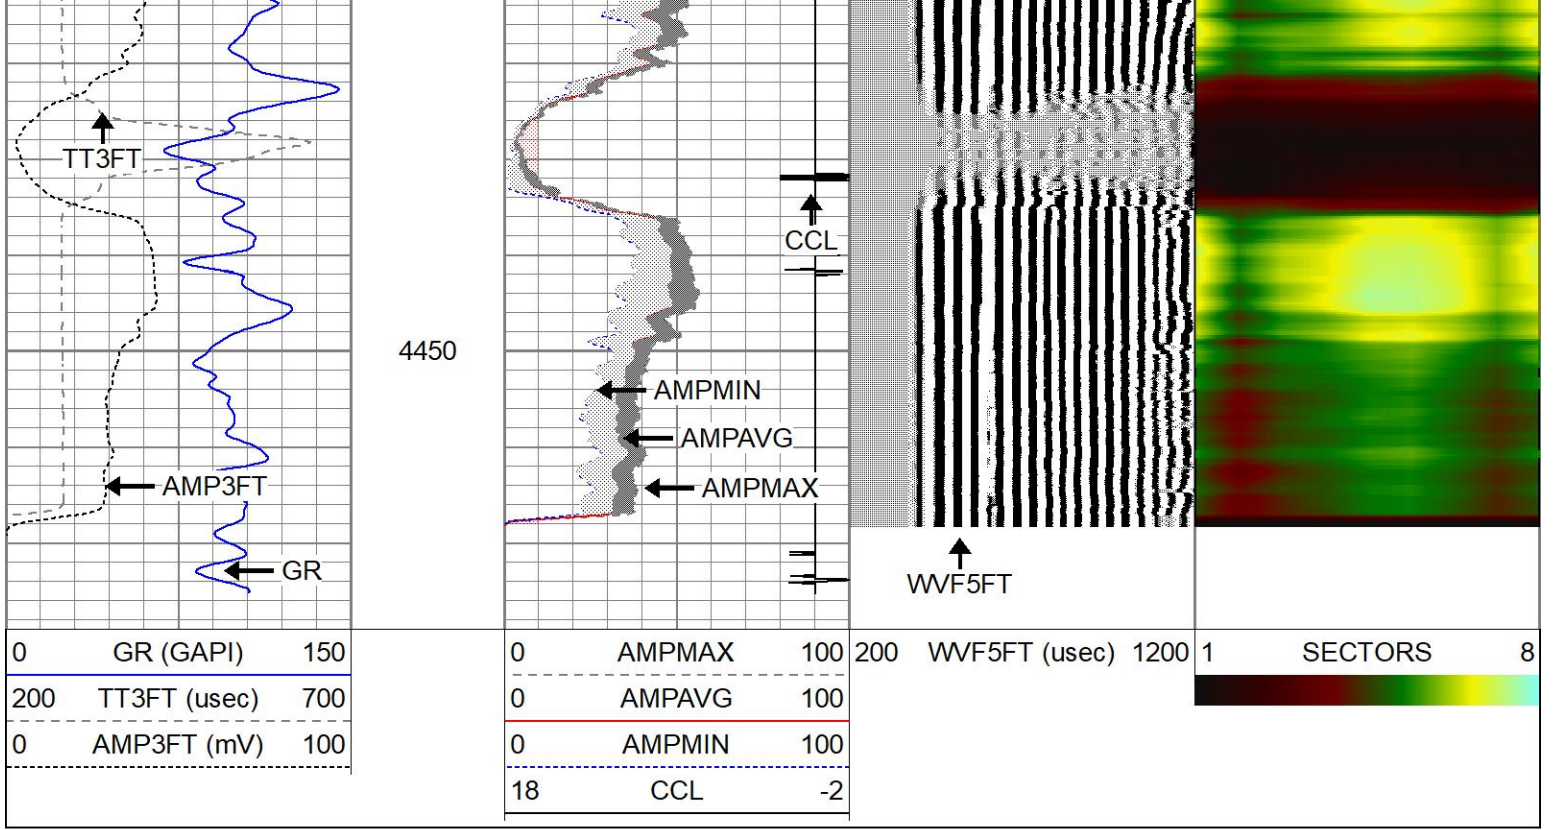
TT3FT

4450

AMP3FT

GR

CCL

AMPMIN

AMPAVG

AMPMAX

WVF5FT

| 0 | GR (GAPI) | 150 |
|---|---|---|
| 200 | TT3FT (usec) | 700 |
| 0 | AMP3FT (mV) | 100 |

| 0 | AMPMAX | 100 |
|---|---|---|
| 0 | AMPAVG | 100 |
| 0 | AMPMIN | 100 |
| 18 | CCL | -2 |

200 WVF5FT (usec) 1200

1 SECTORS 8